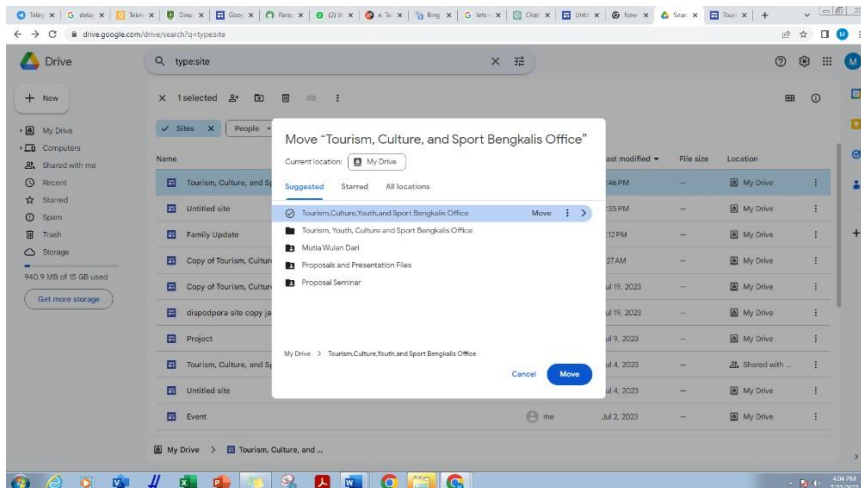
Teleg × | G delaj × | Telem × | Dinas × | Goog × | Paraa × | (2) W × | e, Te × | Bing × | G lato × | Chat × | Untit × | New × | Sear × | Tour × | +

drive.google.com/drive/search?q=type:site

Drive

Q type:site

+ New

My Drive
Computers
Shared with me
Recent
Starred
Spam
Trash
Storage

940.9 MB of 15 GB used

Get more storage

× 1 selected

Sites × | People

Name

Tourism, Culture, and Sp
Untitled site
Family Update
Copy of Tourism, Cultur
Copy of Tourism, Cultur
dispodpora site copy ja
Project
Tourism, Culture, and Sp
Untitled site
Event

ast modified | File size | Location

:46 PM | — | My Drive
:35 PM | — | My Drive
:12 PM | — | My Drive
:27 AM | — | My Drive
ul 19, 2023 | — | My Drive
ul 19, 2023 | — | My Drive
ul 9, 2023 | — | My Drive
ul 4, 2023 | — | Shared with ...
ul 4, 2023 | — | My Drive
me | Jul 2, 2023 | — | My Drive

Move "Tourism, Culture, and Sport Bengkalis Office"

Current location: My Drive

Suggested | Starred | All locations

Tourism,Culture,Youth,and Sport Bengkalis Office | Move
Tourism, Youth, Culture and Sport Bengkalis Office
Mutia Wulan Dari
Proposals and Presentation Files
Proposal Seminar

My Drive > Tourism,Culture,Youth,and Sport Bengkalis Office

Cancel | Move

My Drive > Tourism, Culture, and ...

4:04 PM